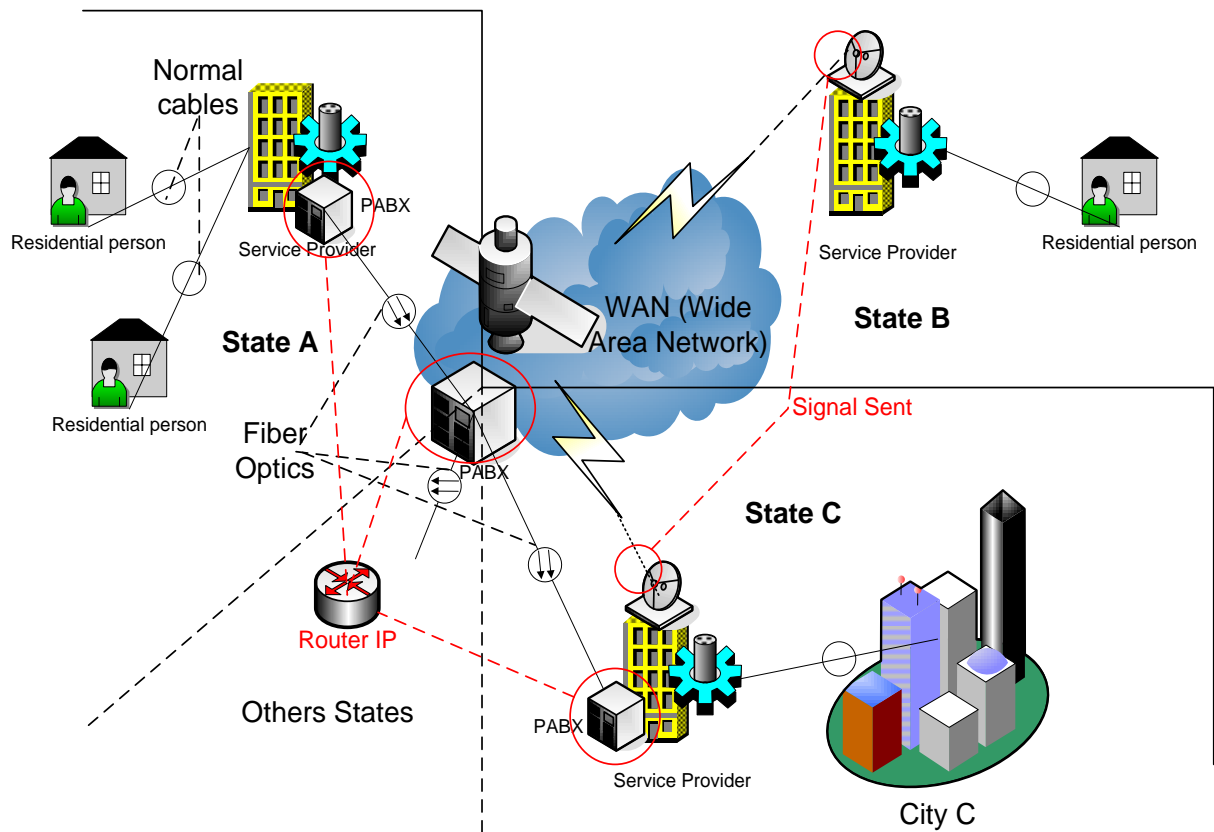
Normal cables

PABX

Service Provider

Residential person

Residential person

State A

Service Provider

Residential person

WAN (Wide Area Network)

State B

Signal Sent

Fiber Optics

PABX

State C

Router IP

Others States

PABX

Service Provider

City C